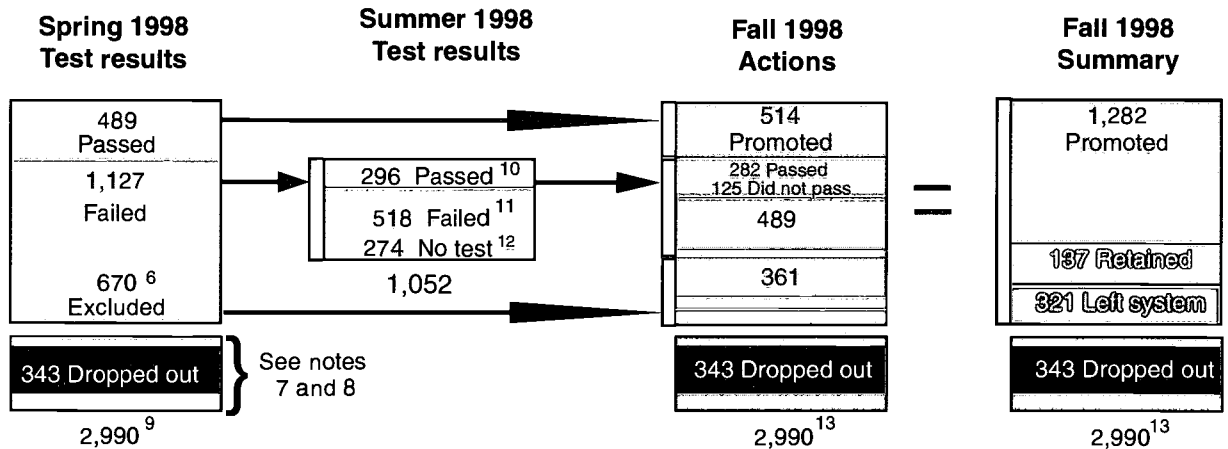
Spring 1998 Test results

489 Passed

1,127 Failed

670 $^{6}$ Excluded

343 Dropped out

2,990 $^{9}$

See notes 7 and 8

Summer 1998 Test results

296 Passed $^{10}$

518 Failed $^{11}$

274 No test $^{12}$

1,052

Fall 1998 Actions

514 Promoted

282 Passed

125 Did not pass

489

361

343 Dropped out

2,990 $^{13}$

=

Fall 1998 Summary

1,282 Promoted

137 Retained

321 Left system

343 Dropped out

2,990 $^{13}$